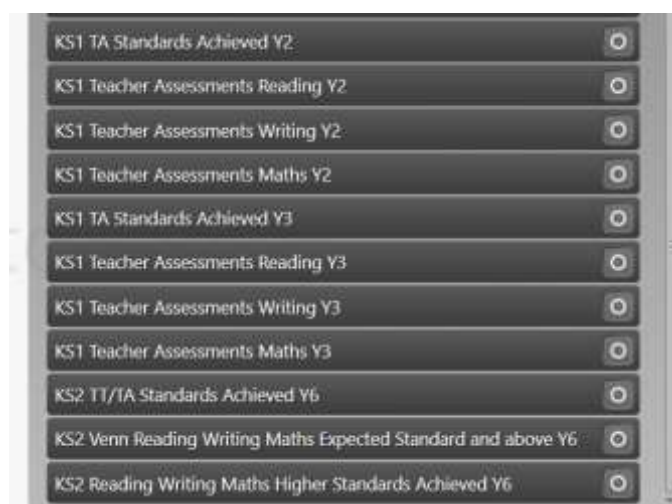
KS1 TA Standards Achieved Y2

KS1 Teacher Assessments Reading Y2

KS1 Teacher Assessments Writing Y2

KS1 Teacher Assessments Maths Y2

KS1 TA Standards Achieved Y3

KS1 Teacher Assessments Reading Y3

KS1 Teacher Assessments Writing Y3

KS1 Teacher Assessments Maths Y3

KS2 TT/TA Standards Achieved Y6

KS2 Venn Reading Writing Maths Expected Standard and above Y6

KS2 Reading Writing Maths Higher Standards Achieved Y6